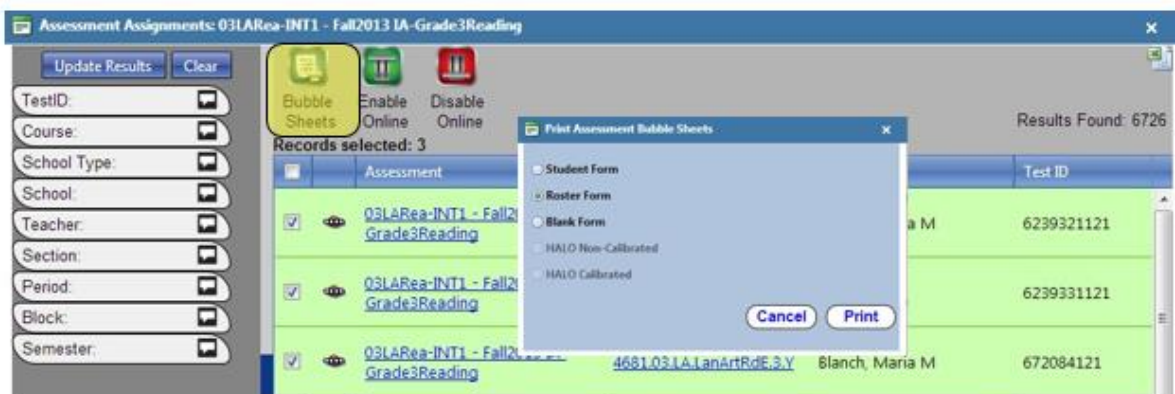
Assessment Assignments: 03LARea-INT1 - Fall2013 IA-Grade3Reading

Update Results Clear

TestID:
Course:
School Type:
School:
Teacher:
Section:
Period:
Block:
Semester:

Bubble Sheets
Enable Online
Disable Online

Records selected: 3

Results Found: 6726

| | | Assessment | | | Test ID |
|---|---|---|---|---|---|
| ☑ | | 03LARea-INT1 - Fall2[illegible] Grade3Reading | | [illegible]a M | 6239321121 |
| ☑ | | 03LARea-INT1 - Fall2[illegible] Grade3Reading | | | 6239331121 |
| ☑ | | 03LARea-INT1 - Fall2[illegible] Grade3Reading | 4681.03.LA.LanArtRdE.3.Y | Blanch, Maria M | 672084121 |

Print Assessment Bubble Sheets

Student Form
Roster Form
Blank Form
HALO Non-Calibrated
HALO Calibrated

Cancel
Print